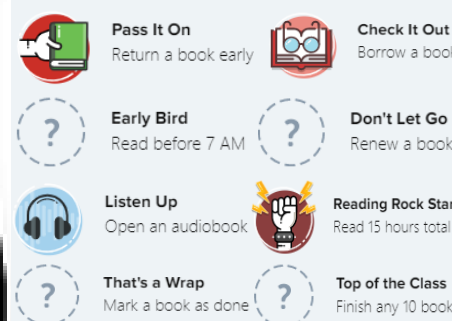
Pass It On
Return a book early

Check It Out
Borrow a book

?

Early Bird
Read before 7 AM

?

Don't Let Go
Renew a book

Listen Up
Open an audiobook

Reading Rock Star
Read 15 hours total

?

That's a Wrap
Mark a book as done

?

Top of the Class
Finish any 10 book